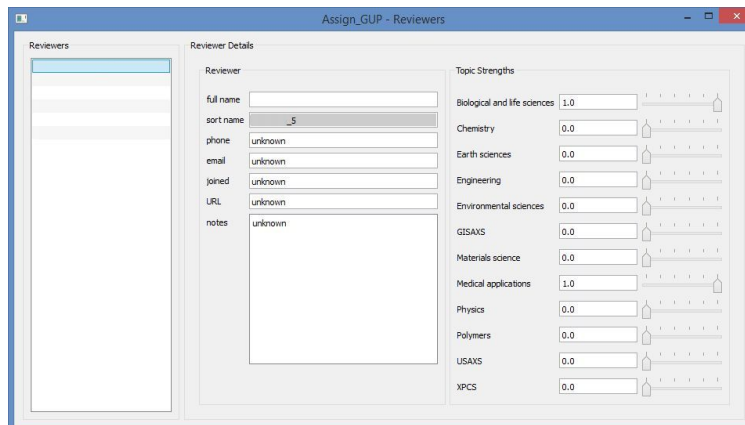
Assign_GUP - Reviewers

Reviewers

Reviewer Details

Reviewer

full name

sort name _5

phone unknown

email unknown

joined unknown

URL unknown

notes unknown

Topic Strengths

Biological and life sciences 1.0

Chemistry 0.0

Earth sciences 0.0

Engineering 0.0

Environmental sciences 0.0

GISAXS 0.0

Materials science 0.0

Medical applications 1.0

Physics 0.0

Polymers 0.0

USAXS 0.0

XPCS 0.0